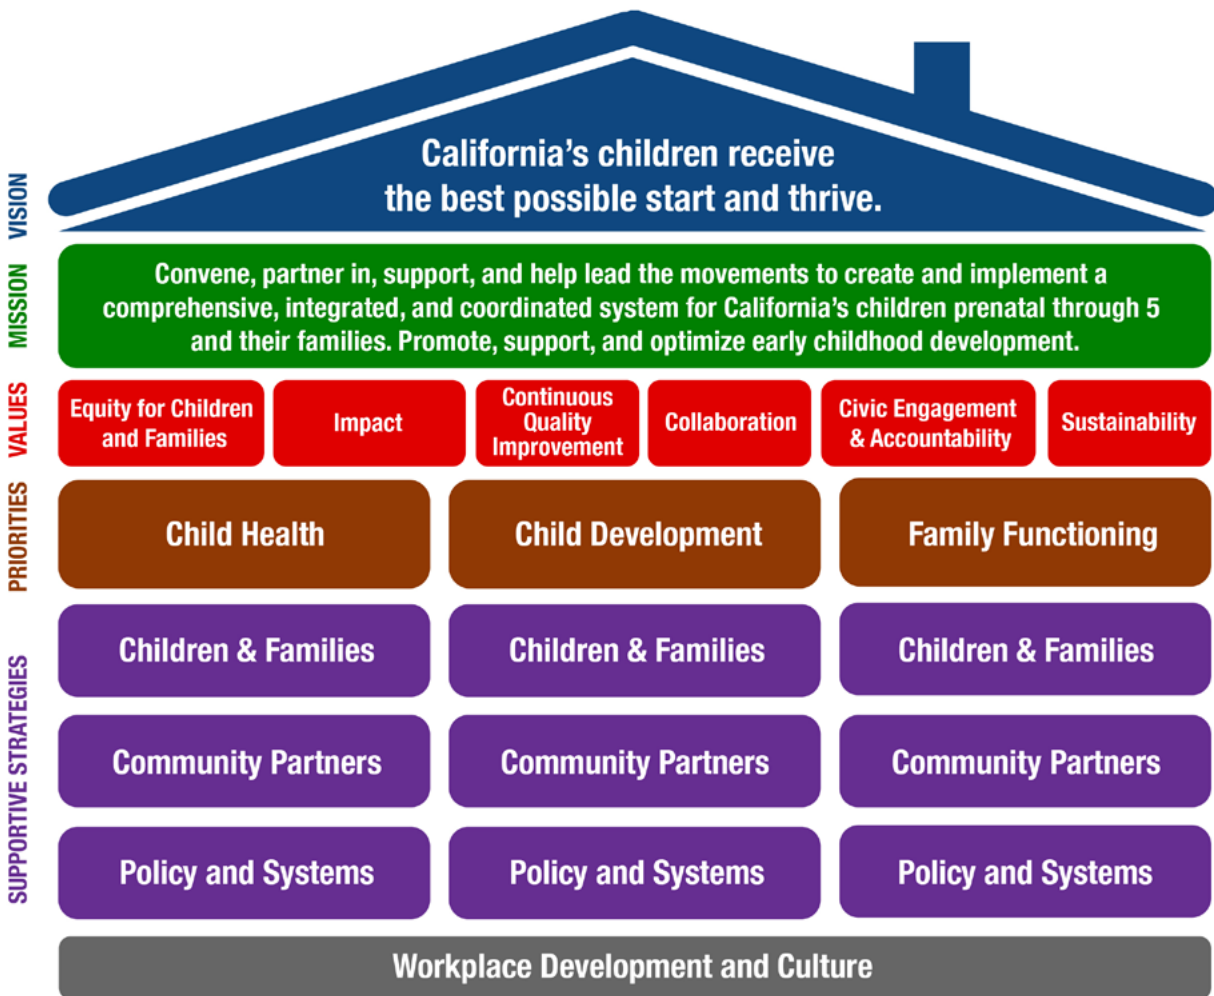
VISION
California's children receive the best possible start and thrive.

MISSION
Convene, partner in, support, and help lead the movements to create and implement a comprehensive, integrated, and coordinated system for California's children prenatal through 5 and their families. Promote, support, and optimize early childhood development.

VALUES
Equity for Children and Families
Impact
Continuous Quality Improvement
Collaboration
Civic Engagement & Accountability
Sustainability

PRIORITIES
Child Health
Child Development
Family Functioning

SUPPORTIVE STRATEGIES
Children & Families
Children & Families
Children & Families
Community Partners
Community Partners
Community Partners
Policy and Systems
Policy and Systems
Policy and Systems

Workplace Development and Culture